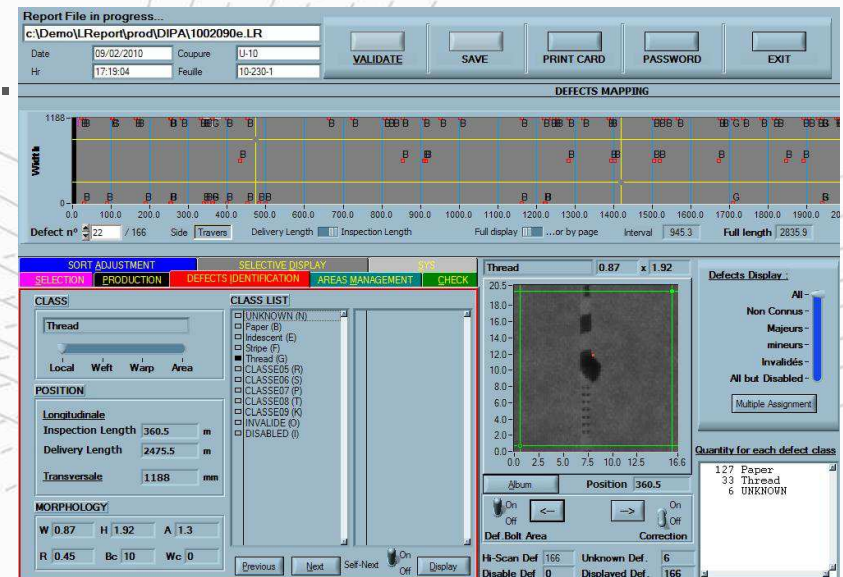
Report File in progress...
c:\Demo\LReport\prod\DIPA\1002090e.LR

Date 09/02/2010 Coupure U-10
Hr 17:19:04 Feuille 10-230-1

VALIDATE
SAVE
PRINT CARD
PASSWORD
EXIT

DEFECTS MAPPING

1188
Width
0

0.0 100.0 200.0 300.0 400.0 500.0 600.0 700.0 800.0 900.0 1000.0 1100.0 1200.0 1300.0 1400.0 1500.0 1600.0 1700.0 1800.0 1900.0

Defect n° 22 / 166 Side Travers Delivery Length Inspection Length Full display ...or by page Interval 945.3 Full length 2835.9

SORT ADJUSTMENT | SELECTIVE DISPLAY | SYS
SELECTION | PRODUCTION | DEFECTS IDENTIFICATION | AREAS MANAGEMENT | CHECK

CLASS
Thread
Local Weft Warp Area

POSITION
Longitudinale
Inspection Length 360.5 m
Delivery Length 2475.5 m
Transversale 1188 mm

MORPHOLOGY
W 0.87 H 1.92 A 1.3
R 0.45 Bc 10 Wc 0

CLASS LIST
UNKNOWN (N)
Paper (B)
Iridescent (E)
Stripe (F)
Thread (G)
CLASSE05 (R)
CLASSE06 (S)
CLASSE07 (P)
CLASSE08 (T)
CLASSE09 (K)
INVALIDE (O)
DISABLED (I)

Previous Next Self-Next On Off Display

Thread 0.87 x 1.92

20.5
18.0
16.0
14.0
12.0
10.0
8.0
6.0
4.0
2.0
0.0
0.0 2.5 5.0 7.5 10.0 12.5 16.6

Album Position 360.5

On Off Def.Bolt Area <- -> On Off Correction

Hi-Scan Def 166 Unknown Def. 6
Disable Def 0 Displayed Def. 166

Defects Display :
All
Non Connus
Majeurs
mineurs
Invalidés
All but Disabled
Multiple Assignment

Quantity for each defect class
127 Paper
33 Thread
6 UNKNOWN